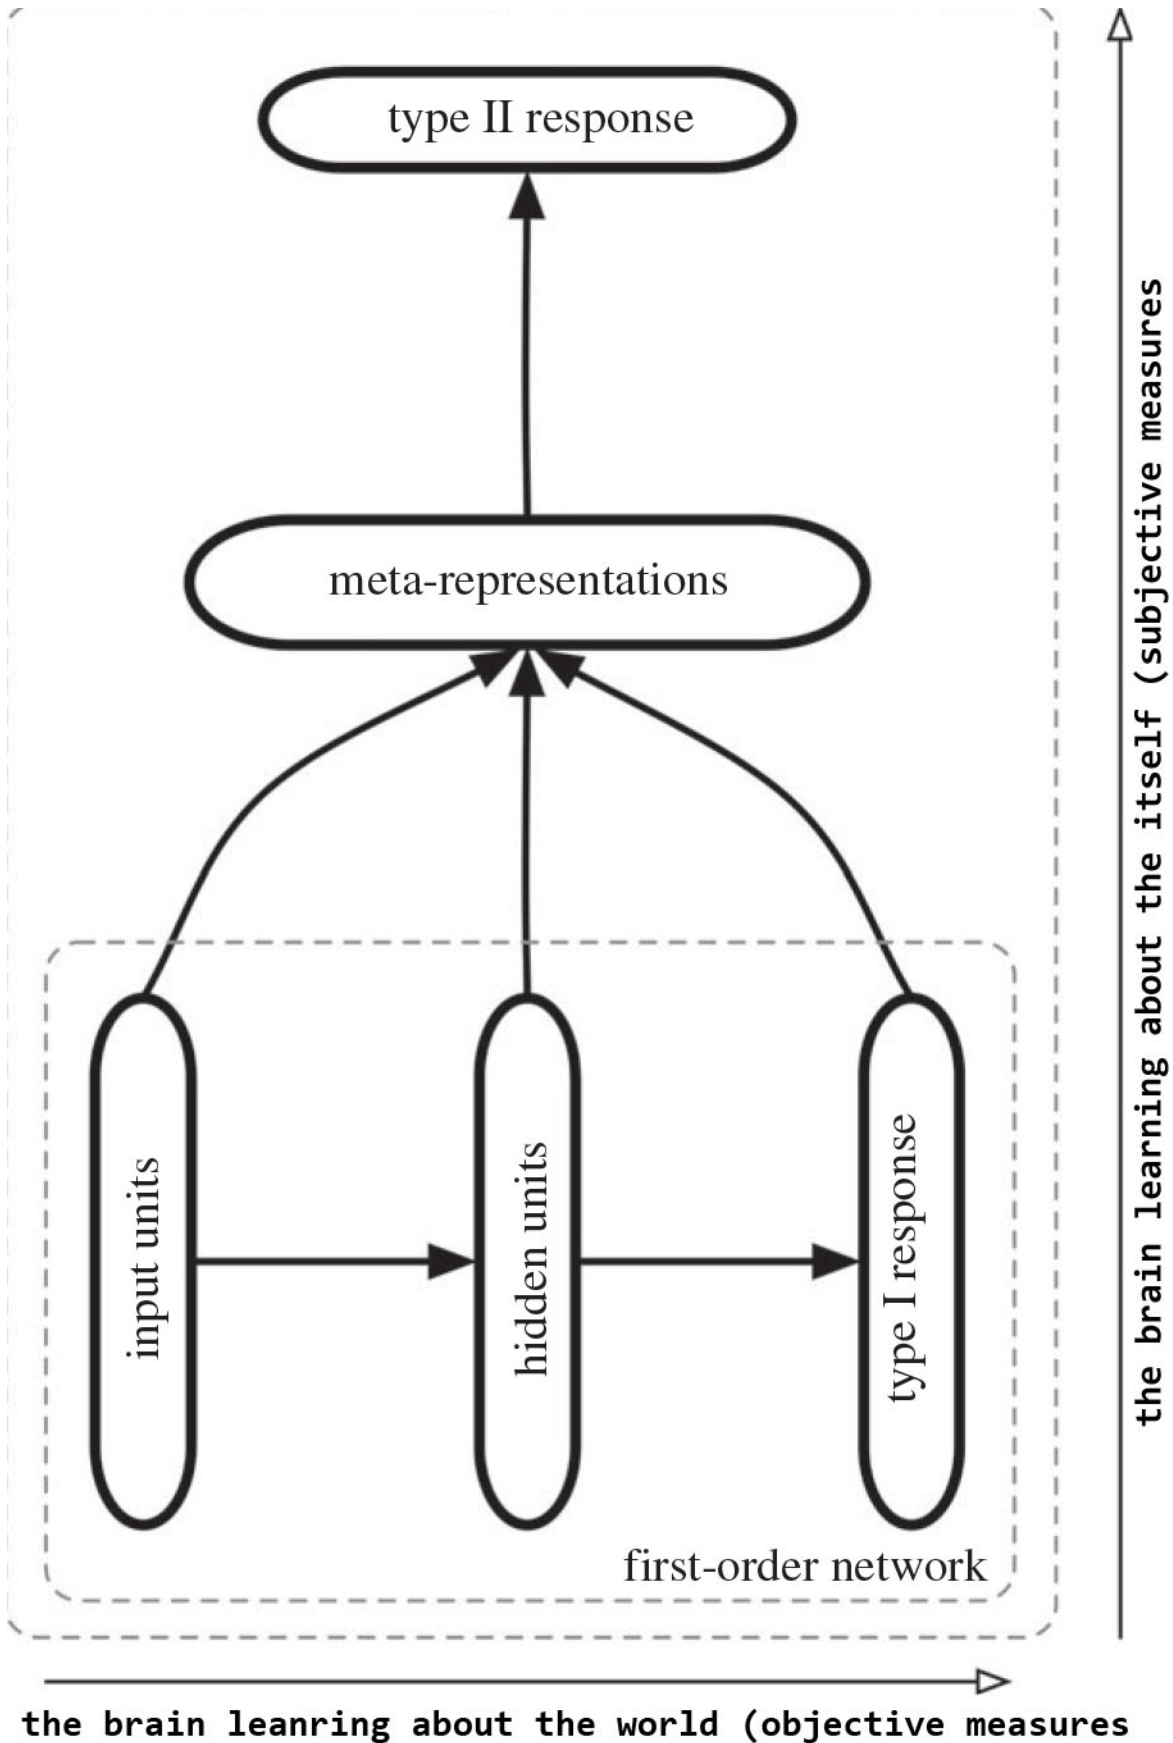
type II response

meta-representations

input units

hidden units

type I response

first-order network

the brain learning about the itself (subjective measures

the brain leanring about the world (objective measures